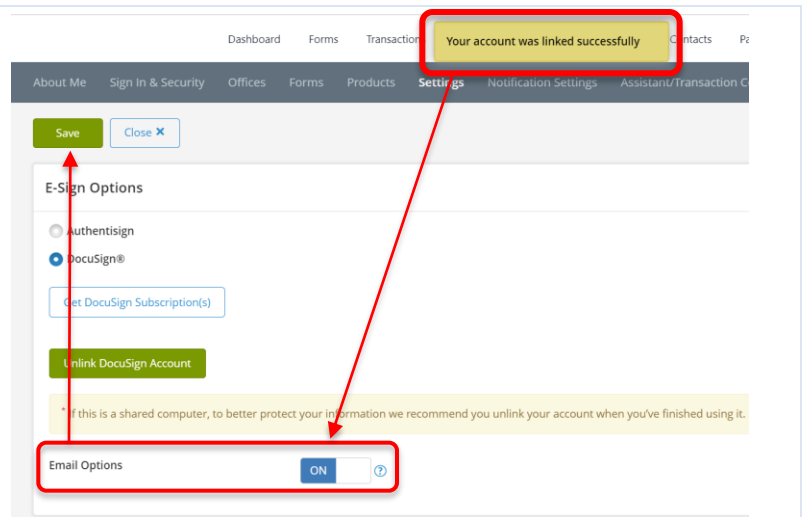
Dashboard Forms Transaction Your account was linked successfully Contacts Pa

About Me Sign In & Security Offices Forms Products Settings Notification Settings Assistant/Transaction C

Save Close ✕

E-Sign Options

Authentisign

DocuSign®

Get DocuSign Subscription(s)

Unlink DocuSign Account

* If this is a shared computer, to better protect your information we recommend you unlink your account when you've finished using it.

Email Options ON ?